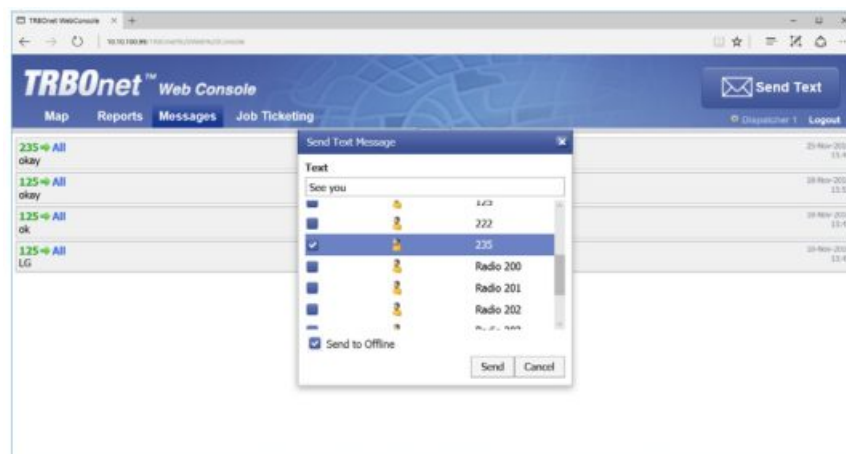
TRBOnet WebConsole ×

TRBOnet™ Web Console

Send Text

Map Reports Messages Job Ticketing

Dispatcher 1 Logout

235 → All
okay

25-Nov-201 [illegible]

125 → All
okay

18-Nov-201 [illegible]

125 → All
ok

18-Nov-201 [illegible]

125 → All
LG

18-Nov-201 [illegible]

Send Text Message

Text

See you

123

222

235

Radio 200

Radio 201

Radio 202

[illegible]

Send to Offline

Send Cancel